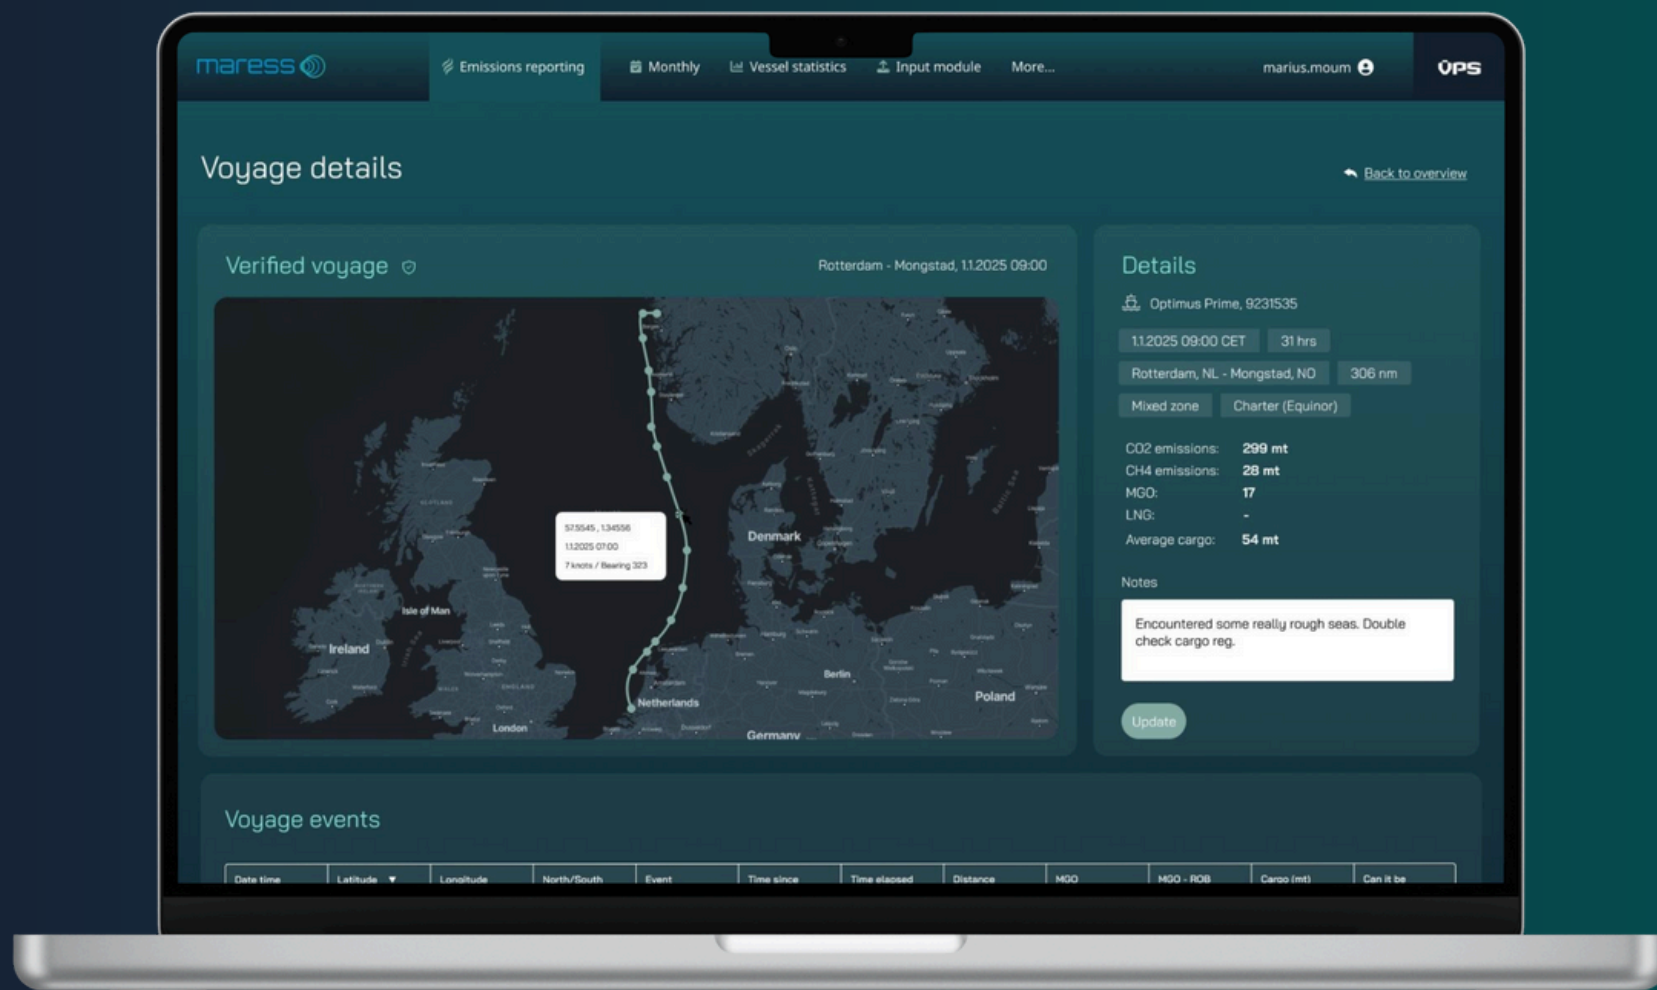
maress

Emissions reporting | Monthly | Vessel statistics | Input module | More...

marius.moum

VPS

Voyage details

Back to overview

Verified voyage

Rotterdam - Mongstad, 1.1.2025 09:00

57.5545 , 1.34556
1.1.2025 07:00
7 knots / Bearing 323

Denmark
Isle of Man
Ireland
Netherlands
London
Berlin
Poland
Germany

Details

Optimus Prime, 9231535

1.1.2025 09:00 CET
31 hrs
Rotterdam, NL - Mongstad, NO
306 nm
Mixed zone
Charter (Equinor)

CO2 emissions: 299 mt
CH4 emissions: 28 mt
MGO: 17
LNG: -
Average cargo: 54 mt

Notes

Encountered some really rough seas. Double check cargo reg.

Update

Voyage events

| Date time | Latitude ▼ | Longitude | North/South | Event | Time since | Time elapsed | Distance | MGO | MGO - ROB | Cargo (mt) | Can it be |